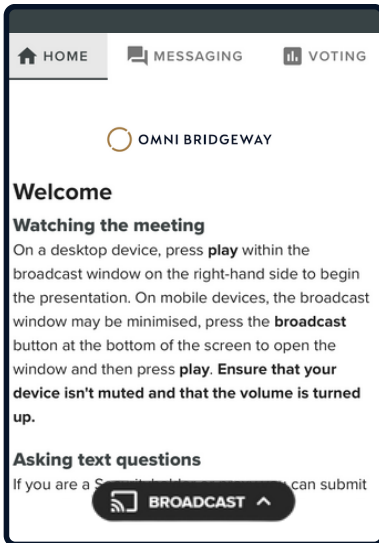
HOME MESSAGING VOTING

OMNI BRIDGEWAY

Welcome

Watching the meeting

On a desktop device, press play within the broadcast window on the right-hand side to begin the presentation. On mobile devices, the broadcast window may be minimised, press the broadcast button at the bottom of the screen to open the window and then press play. Ensure that your device isn't muted and that the volume is turned up.

Asking text questions

If you are a S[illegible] can submit

BROADCAST